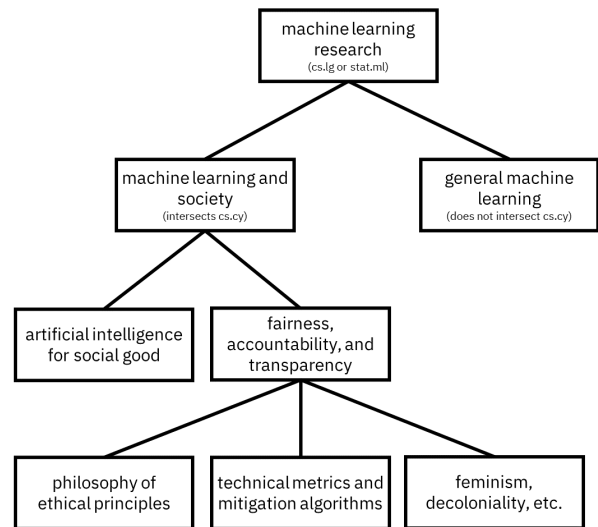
machine learning research
(cs.lg or stat.ml)

machine learning and society
(intersects cs.cy)

general machine learning
(does not intersect cs.cy)

artificial intelligence for social good

fairness, accountability, and transparency

philosophy of ethical principles

technical metrics and mitigation algorithms

feminism, decoloniality, etc.